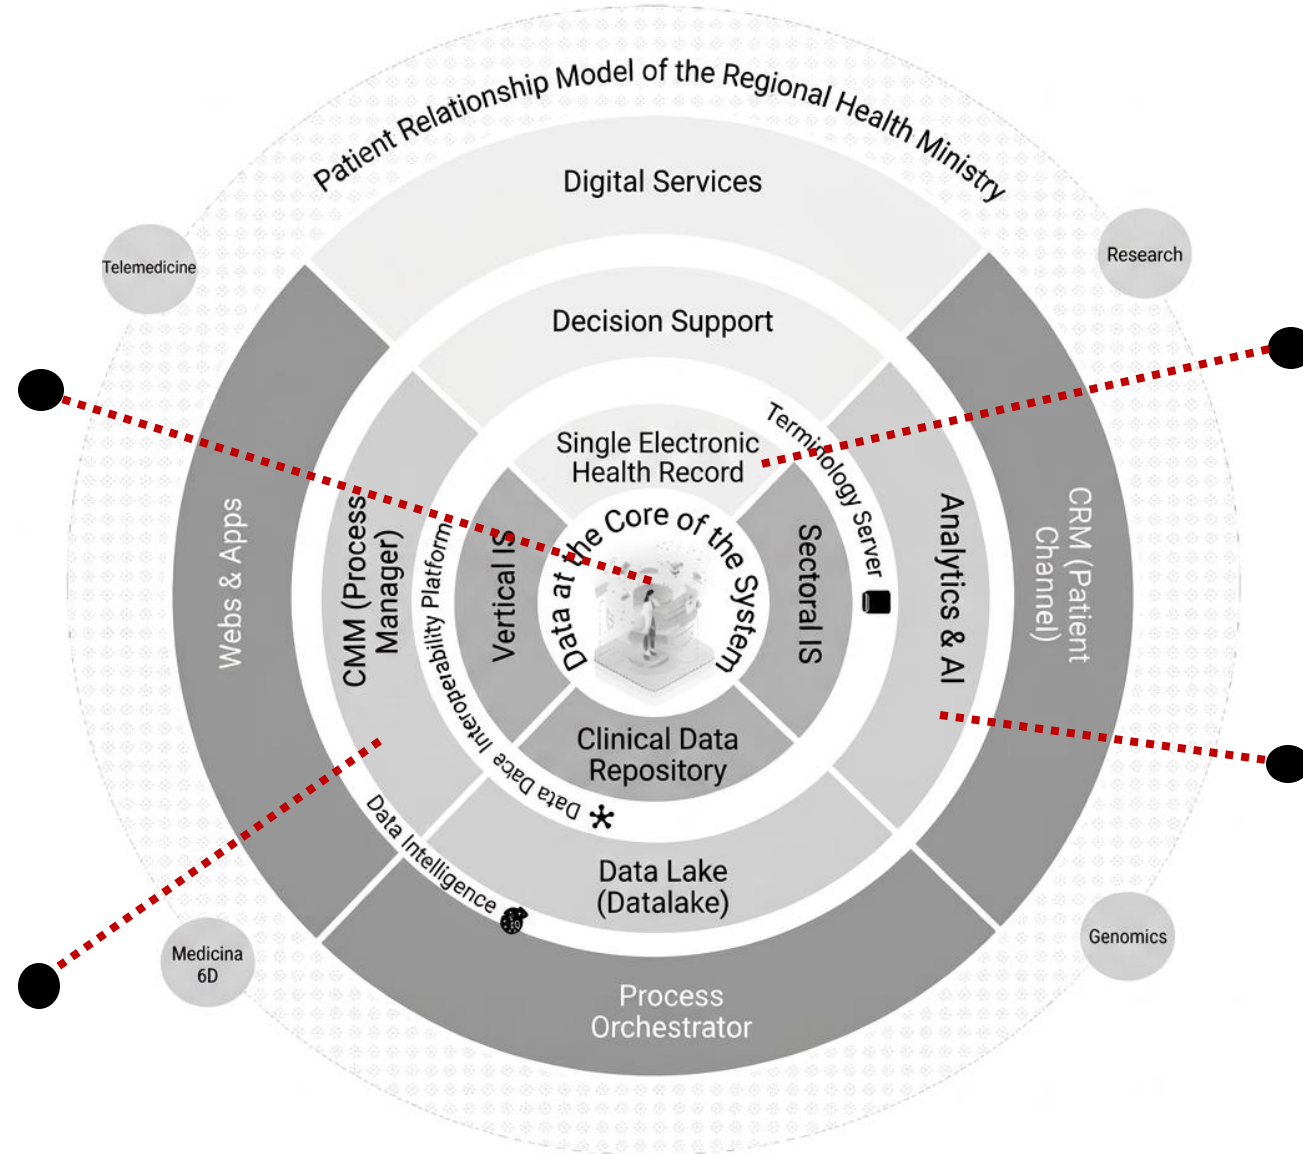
Patient Relationship Model of the Regional Health Ministry

Telemedicine

Research

Digital Services

Decision Support

Single Electronic Health Record

Terminology Server

Webs & Apps

CMM (Process Manager)

Interoperability Platform

Vertical IS

Data at the Core of the System

Sectoral IS

Analytics & AI

CRM (Patient Channel)

Clinical Data Repository

Data Dace

Data Intelligence

Data Lake (Datalake)

Medicina 6D

Genomics

Process Orchestrator